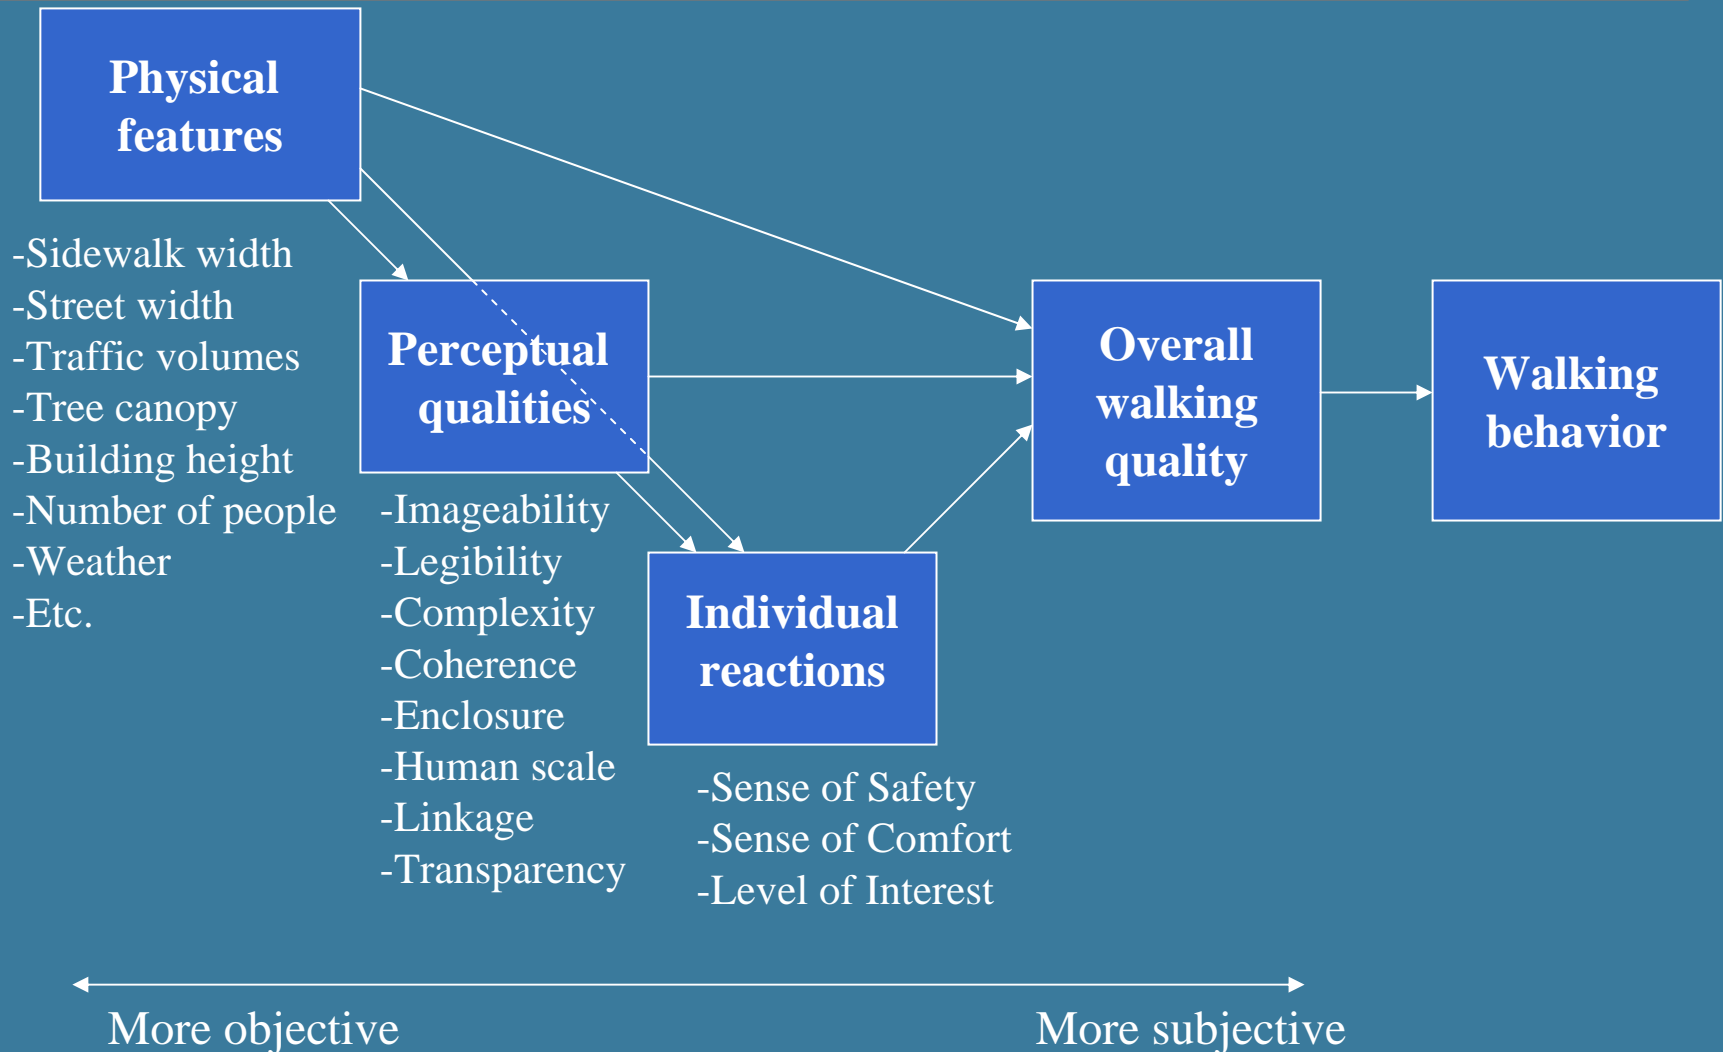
Physical features

-Sidewalk width
-Street width
-Traffic volumes
-Tree canopy
-Building height
-Number of people
-Weather
-Etc.

Perceptual qualities

-Imageability
-Legibility
-Complexity
-Coherence
-Enclosure
-Human scale
-Linkage
-Transparency

Individual reactions

-Sense of Safety
-Sense of Comfort
-Level of Interest

Overall walking quality

Walking behavior

More objective

More subjective